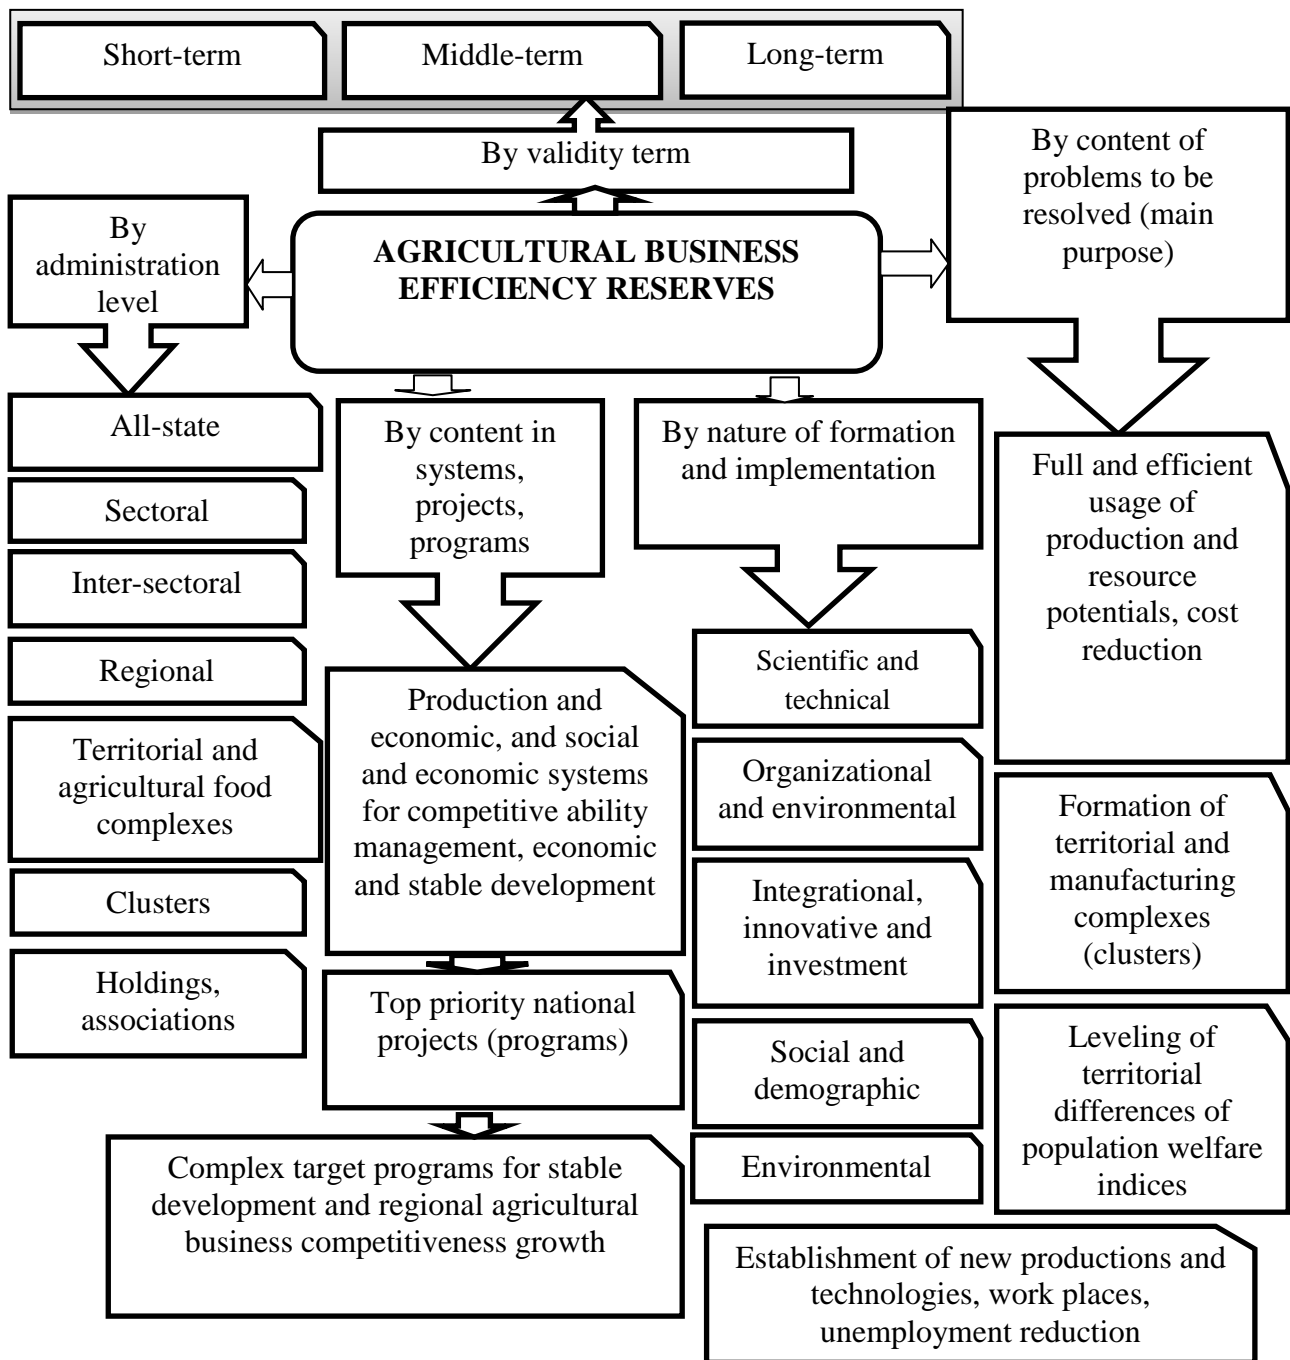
Short-term

Middle-term

Long-term

By validity term

By content of problems to be resolved (main purpose)

By administration level

AGRICULTURAL BUSINESS EFFICIENCY RESERVES

All-state

Sectoral

Inter-sectoral

Regional

Territorial and agricultural food complexes

Clusters

Holdings, associations

By content in systems, projects, programs

Production and economic, and social and economic systems for competitive ability management, economic and stable development

Top priority national projects (programs)

Complex target programs for stable development and regional agricultural business competitiveness growth

By nature of formation and implementation

Scientific and technical

Organizational and environmental

Integrational, innovative and investment

Social and demographic

Environmental

Full and efficient usage of production and resource potentials, cost reduction

Formation of territorial and manufacturing complexes (clusters)

Leveling of territorial differences of population welfare indices

Establishment of new productions and technologies, work places, unemployment reduction